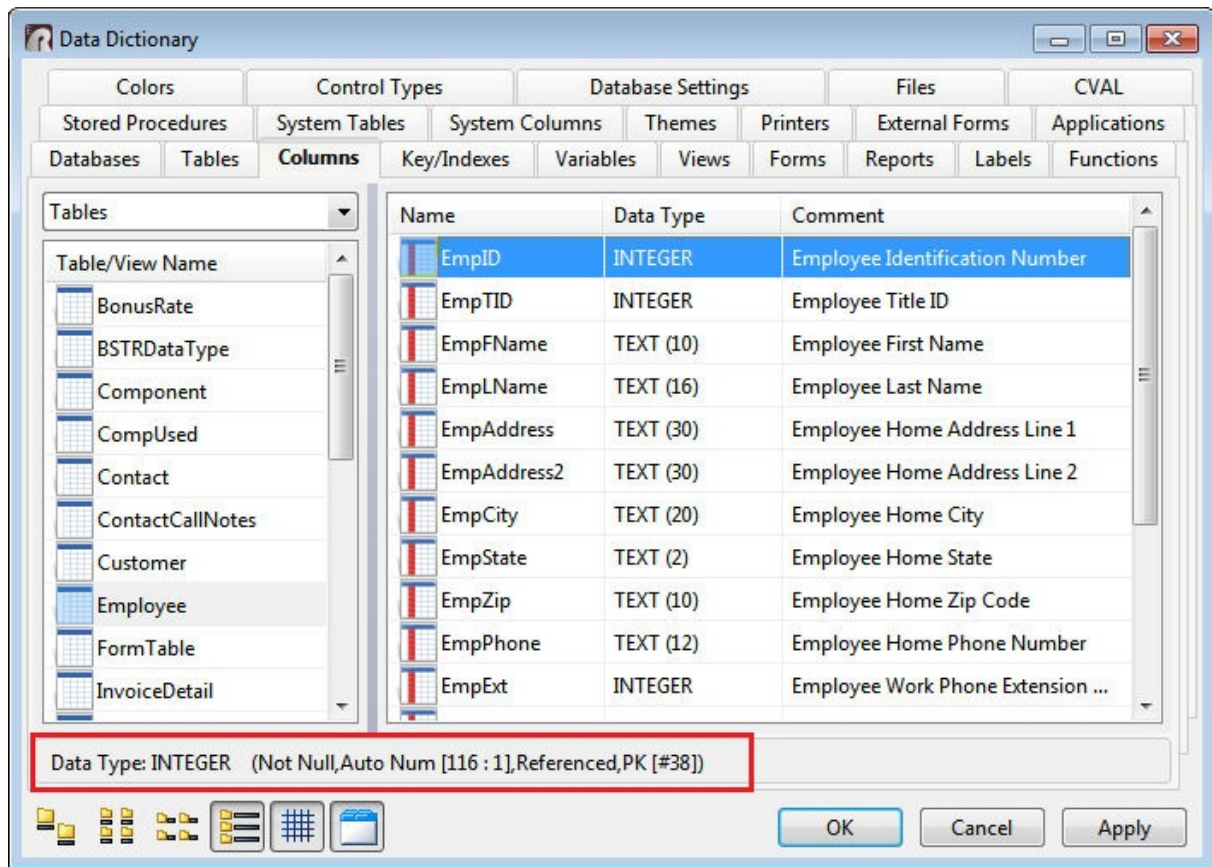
Data Dictionary

Colors | Control Types | Database Settings | Files | CVAL
Stored Procedures | System Tables | System Columns | Themes | Printers | External Forms | Applications
Databases | Tables | Columns | Key/Indexes | Variables | Views | Forms | Reports | Labels | Functions

Tables

| Table/View Name |
|---|
| BonusRate |
| BSTRDataType |
| Component |
| CompUsed |
| Contact |
| ContactCallNotes |
| Customer |
| Employee |
| FormTable |
| InvoiceDetail |

| Name | Data Type | Comment |
|---|---|---|
| EmpID | INTEGER | Employee Identification Number |
| EmpTID | INTEGER | Employee Title ID |
| EmpFName | TEXT (10) | Employee First Name |
| EmpLName | TEXT (16) | Employee Last Name |
| EmpAddress | TEXT (30) | Employee Home Address Line 1 |
| EmpAddress2 | TEXT (30) | Employee Home Address Line 2 |
| EmpCity | TEXT (20) | Employee Home City |
| EmpState | TEXT (2) | Employee Home State |
| EmpZip | TEXT (10) | Employee Home Zip Code |
| EmpPhone | TEXT (12) | Employee Home Phone Number |
| EmpExt | INTEGER | Employee Work Phone Extension ... |

Data Type: INTEGER (Not Null,Auto Num [116 : 1],Referenced,PK [#38])

OK | Cancel | Apply